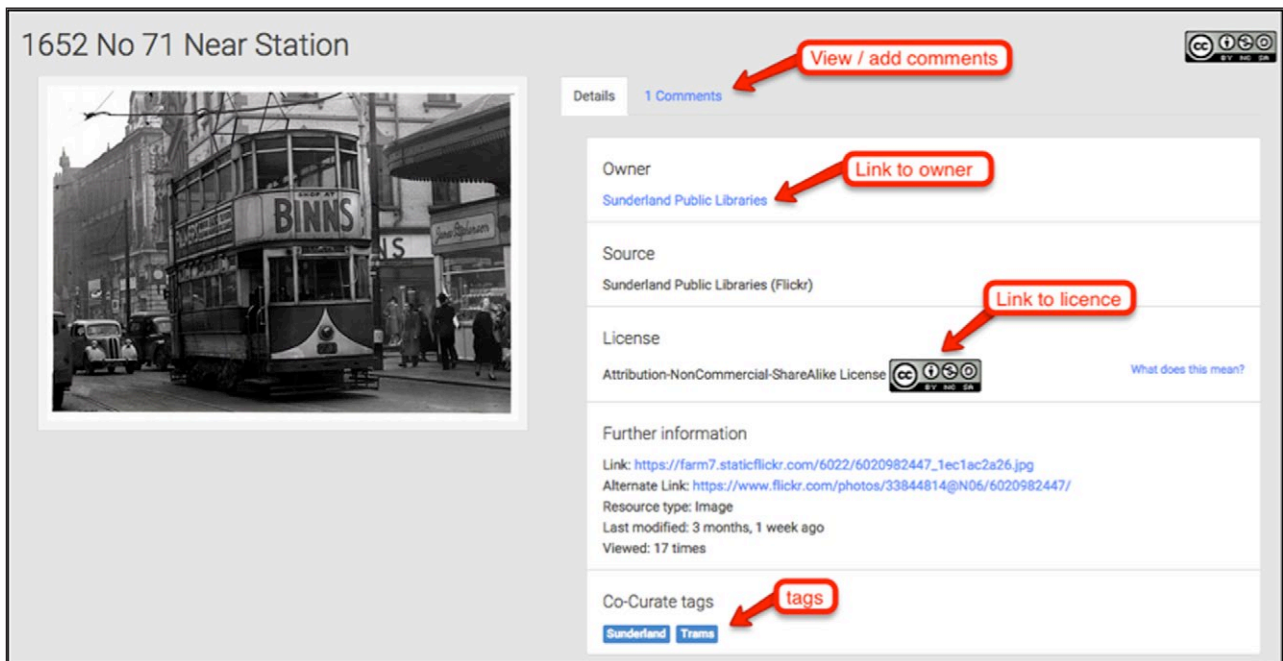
1652 No 71 Near Station

View / add comments

Details 1 Comments

Owner
Sunderland Public Libraries

Link to owner

Source
Sunderland Public Libraries (Flickr)

Link to licence

License
Attribution-NonCommercial-ShareAlike License

What does this mean?

Further information
Link: https://farm7.staticflickr.com/6022/6020982447_1ec1ac2a26.jpg
Alternate Link: https://www.flickr.com/photos/33844814@N06/6020982447/
Resource type: Image
Last modified: 3 months, 1 week ago
Viewed: 17 times

Co-Curate tags
Sunderland Trams

tags

SHOP AT BINNS

James Stephenson